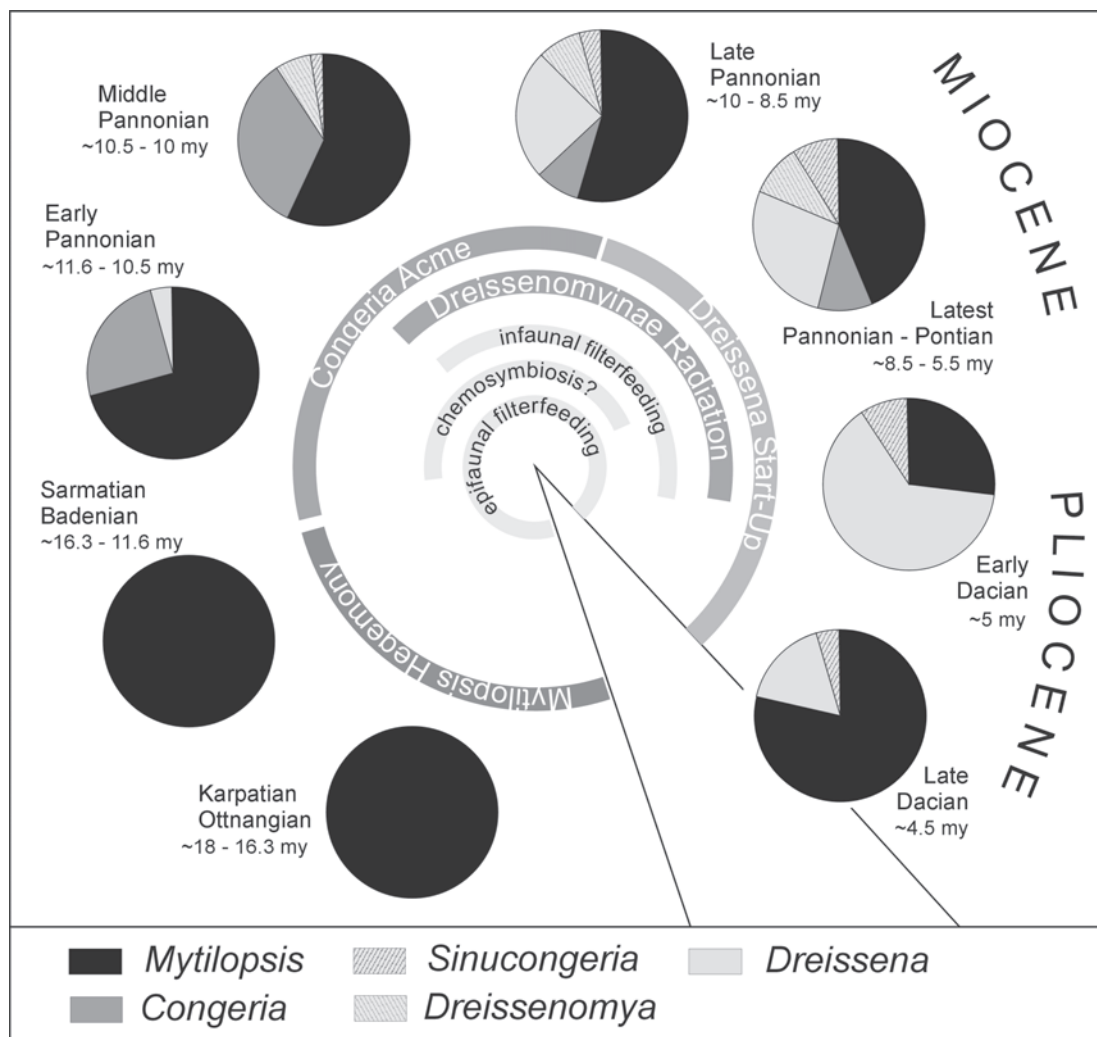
MIOCENE

PLIOCENE

Middle Pannonian ~10.5 - 10 my

Late Pannonian ~10 - 8.5 my

Early Pannonian ~11.6 - 10.5 my

Latest Pannonian - Pontian ~8.5 - 5.5 my

Sarmatian Badenian ~16.3 - 11.6 my

Early Dacian ~5 my

Late Dacian ~4.5 my

Karpatian Ottnangian ~18 - 16.3 my

Congeria Acme

Dreissena Start-Up

Dreissenomyinae Radiation

infaunal filterfeeding

chemosymbiosis?

epifaunal filterfeeding

Mytilopsis Hegemony

Mytilopsis
Sinucongeria
Dreissena
Congeria
Dreissenomya